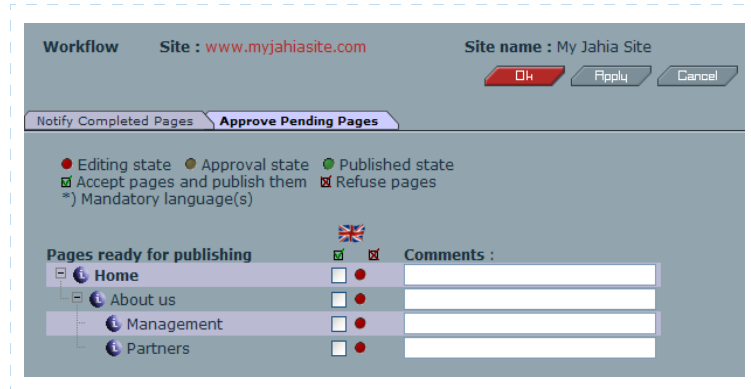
Workflow Site : www.myjahiasite.com Site name : My Jahia Site

Ok Apply Cancel

Notify Completed Pages Approve Pending Pages

Editing state Approval state Published state
Accept pages and publish them Refuse pages
*) Mandatory language(s)

Pages ready for publishing Comments :

Home
About us
Management
Partners